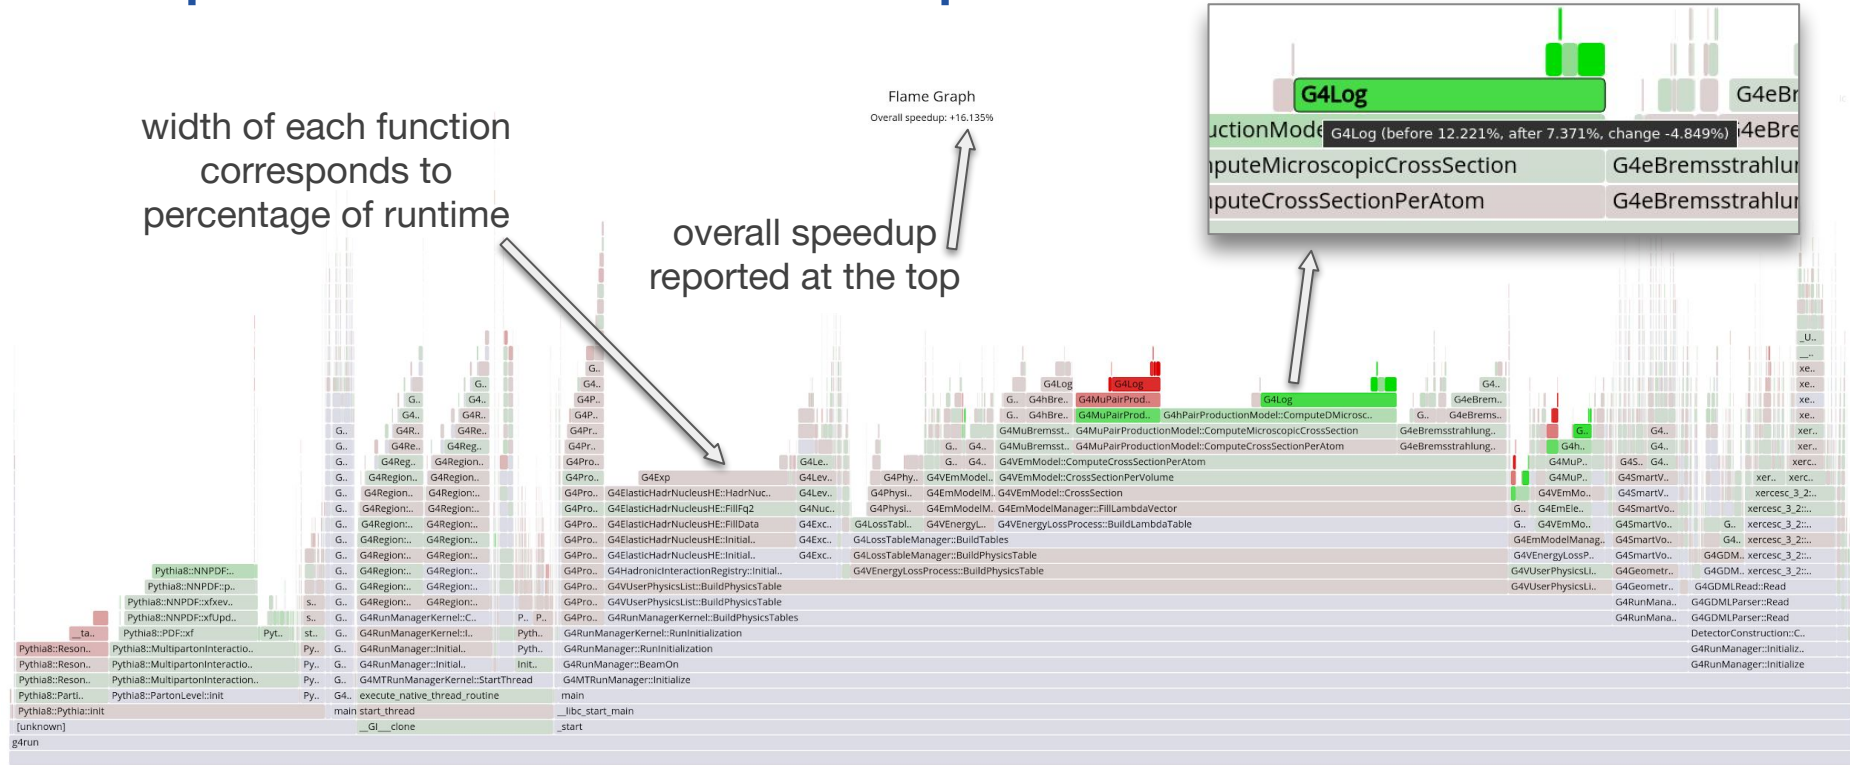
width of each function corresponds to percentage of runtime

overall speedup reported at the top

Flame Graph
Overall speedup: +16.135%

G4Log
G4eBr
uctionMode G4Log (before 12.221%, after 7.371%, change -4.849%) 4eBre
nputeMicroscopicCrossSection G4eBremsstrahlur
nputeCrossSectionPerAtom G4eBremsstrahlur

G4Log
G4Log
G4Log
G4MuPairProd..
G4MuPairProd..
G4hPairProductionModel::ComputeDMicrosc..
G4MuPairProductionModel::ComputeMicroscopicCrossSection
G4MuPairProductionModel::ComputeCrossSectionPerAtom
G4VEmModel::ComputeCrossSectionPerAtom
G4VEmModel::ComputeCrossSectionPerVolume
G4VEmModel::CrossSection
G4EmModelManager::FillLambdaVector
G4VEnergyLossProcess::BuildLambdaTable
G4LossTableManager::BuildTables
G4LossTableManager::BuildPhysicsTable
G4VEnergyLossProcess::BuildPhysicsTable
G4Exp
G4ElasticHadrNucleusHE::HadrNuc..
G4ElasticHadrNucleusHE::FillFq2
G4ElasticHadrNucleusHE::FillData
G4ElasticHadrNucleusHE::Initial..
G4ElasticHadrNucleusHE::Initial..
G4HadronicInteractionRegistry::Initial..
G4VUserPhysicsList::BuildPhysicsTable
G4VUserPhysicsList::BuildPhysicsTable
G4VUserPhysicsList::BuildPhysicsTables
G4RunManagerKernel::RunInitialization
G4RunManager::RunInitialization
G4RunManager::BeamOn
G4MTRunManager::Initialize
main
__libc_start_main
_start
Pythia8::NNPDF:..
Pythia8::NNPDF::p..
Pythia8::NNPDF::xfxev..
Pythia8::NNPDF::xfUpd..
Pythia8::PDF::xf
Pythia8::Reson..
Pythia8::Multipartoninteractio..
Pythia8::Parti..
Pythia8::PartonLevel::init
Pythia8::Pythia::init
[unknown]
g4run
G4RunManagerKernel::l..
G4RunManager::Initial..
G4MTRunManagerKernel::StartThread
execute_native_thread_routine
start_thread
__GI__clone
G4eBremsstrahlung..
G4RunMana..
G4GDMLRead::Read
G4GDMLParser::Read
DetectorConstruction::C..
G4RunManager::Initializ..
G4RunManager::Initialize